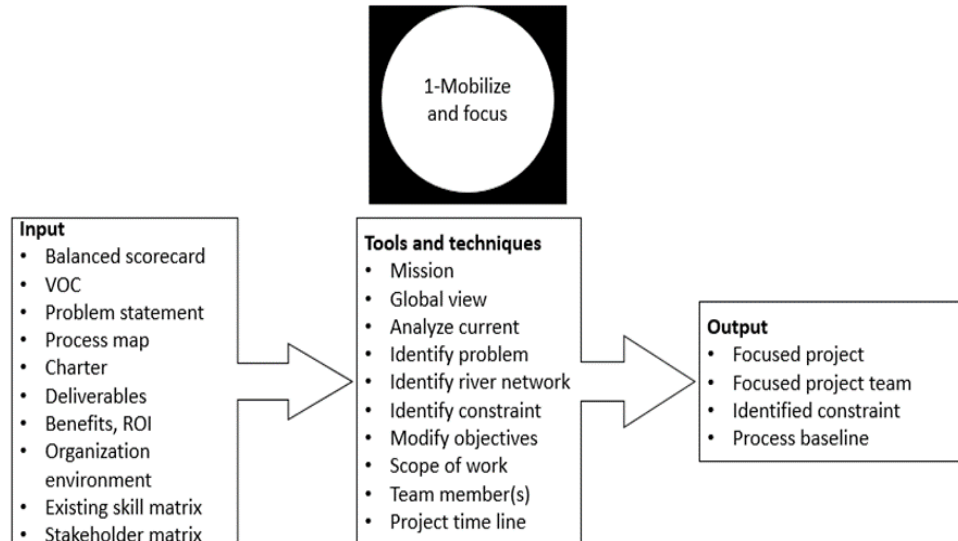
1-Mobilize and focus

Input
- Balanced scorecard
- VOC
- Problem statement
- Process map
- Charter
- Deliverables
- Benefits, ROI
- Organization environment
- Existing skill matrix
- Stakeholder matrix

Tools and techniques
- Mission
- Global view
- Analyze current
- Identify problem
- Identify river network
- Identify constraint
- Modify objectives
- Scope of work
- Team member(s)
- Project time line

Output
- Focused project
- Focused project team
- Identified constraint
- Process baseline